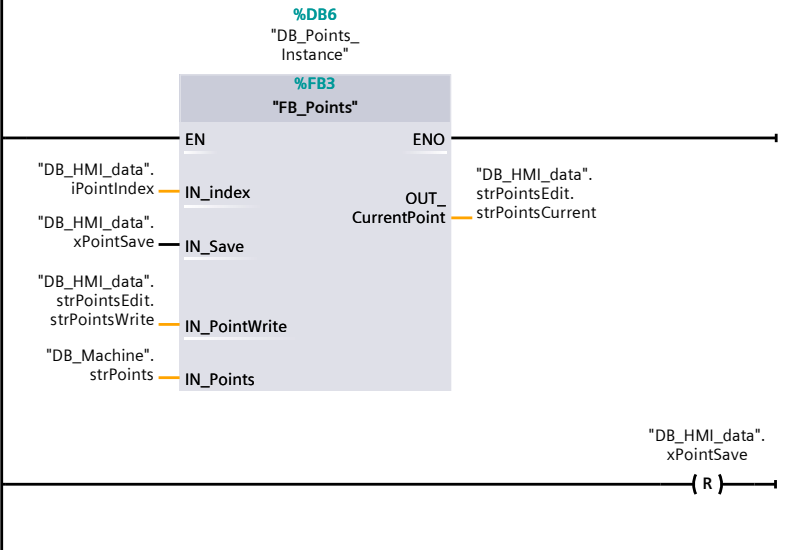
%DB6
"DB_Points_
Instance"

%FB3
"FB_Points"

EN
ENO

"DB_HMI_data".
iPointIndex
IN_index

"DB_HMI_data".
xPointSave
IN_Save

"DB_HMI_data".
strPointsEdit.
strPointsWrite
IN_PointWrite

"DB_Machine".
strPoints
IN_Points

OUT_
CurrentPoint

"DB_HMI_data".
strPointsEdit.
strPointsCurrent

"DB_HMI_data".
xPointSave

R